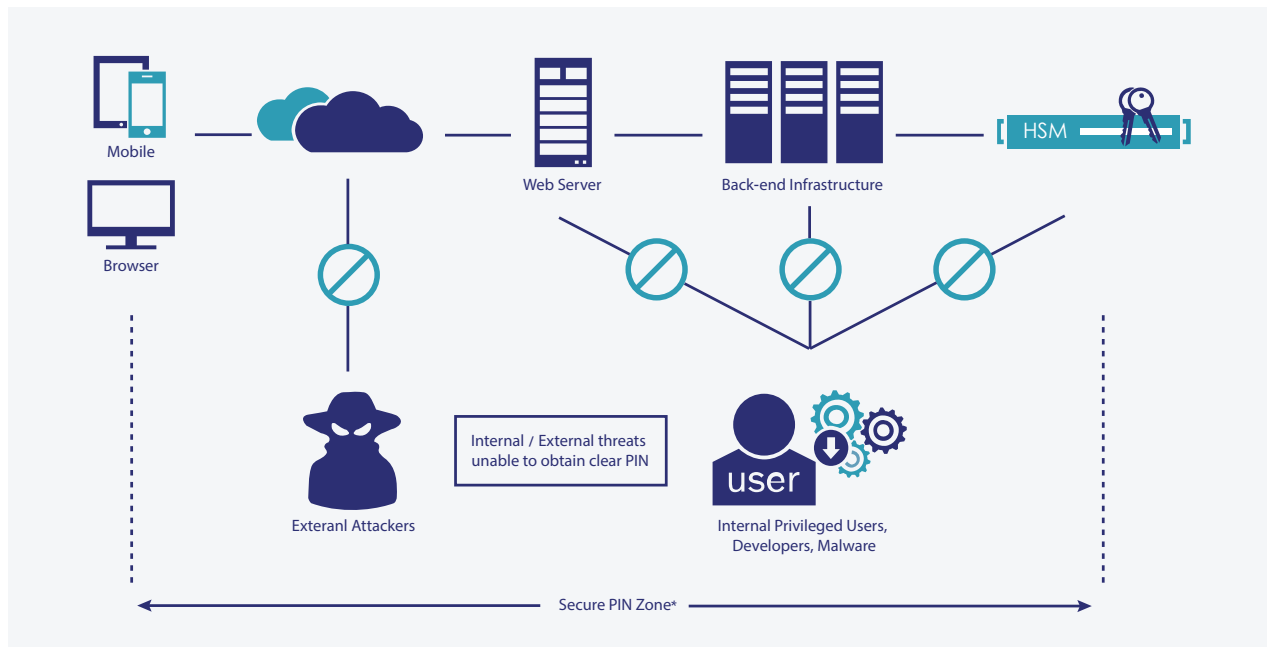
Mobile

Browser

Web Server

Back-end Infrastructure

HSM

Internal / External threats unable to obtain clear PIN

user

Exteranl Attackers

Internal Privileged Users, Developers, Malware

Secure PIN Zone*